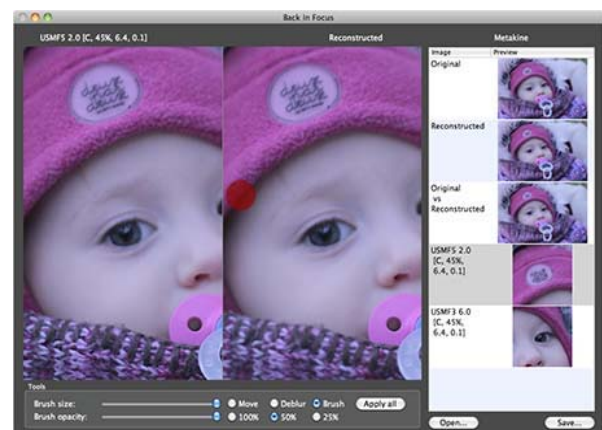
Back in Focus

USMFS 2.0 [C, 45%, 6.4, 0.1]

Reconstructed

Metakine

| Image | Preview |
|---|---|
| Original | |
| Reconstructed | |
| Original vs Reconstructed | |
| USMFS 2.0 [C, 45%, 6.4, 0.1] | |
| USMF3 6.0 [C, 45%, 6.4, 0.1] | |

Tools

Brush size:

Brush opacity:

Move Deblur Brush Apply all

100% 50% 25%

Open...

Save...